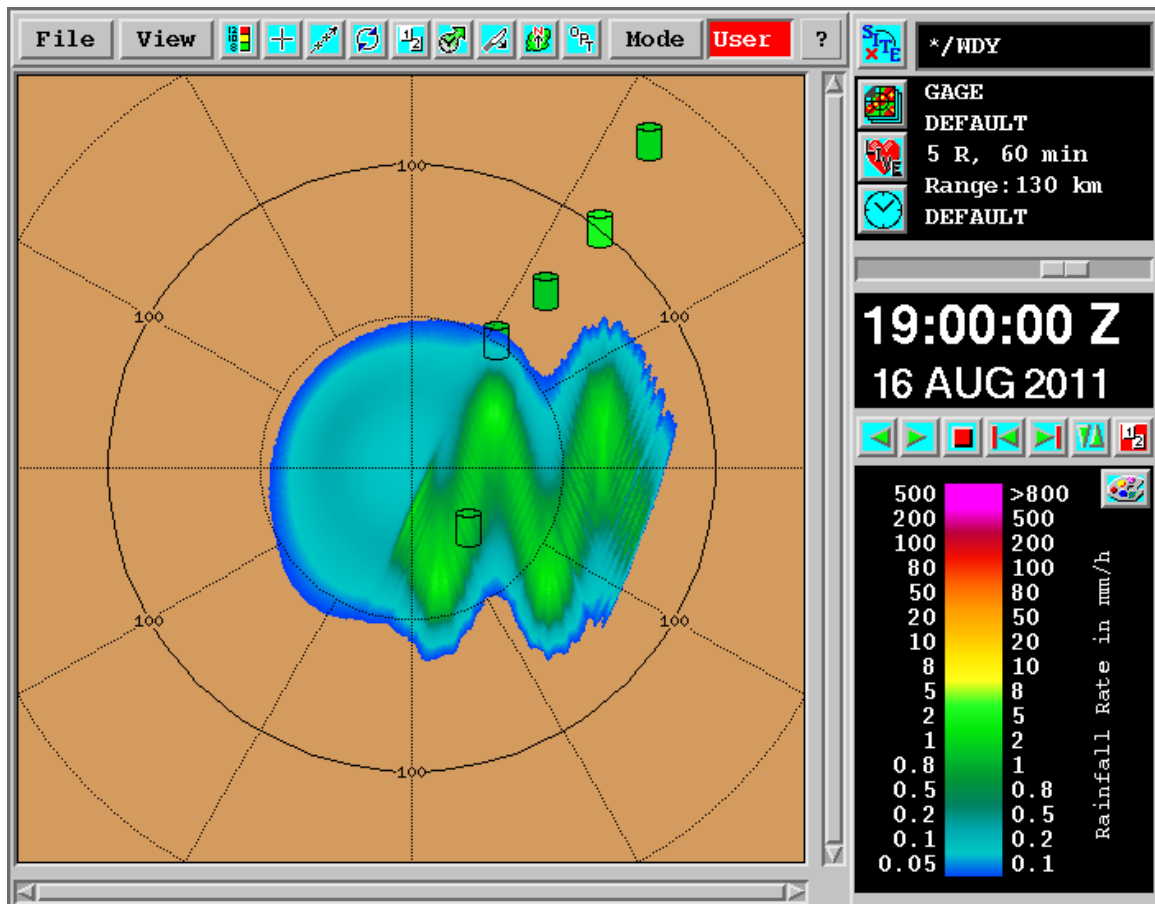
File View Mode User ?

*/WDY

GAGE
DEFAULT
5 R, 60 min
Range:130 km
DEFAULT

19:00:00 Z
16 AUG 2011

100
100
100
100
100
100
100

| | |
|---|---|
| 500 | >800 |
| 200 | 500 |
| 100 | 200 |
| 80 | 100 |
| 50 | 80 |
| 20 | 50 |
| 10 | 20 |
| 8 | 10 |
| 5 | 8 |
| 2 | 5 |
| 1 | 2 |
| 0.8 | 1 |
| 0.5 | 0.8 |
| 0.2 | 0.5 |
| 0.1 | 0.2 |
| 0.05 | 0.1 |

Rainfall Rate in mm/h